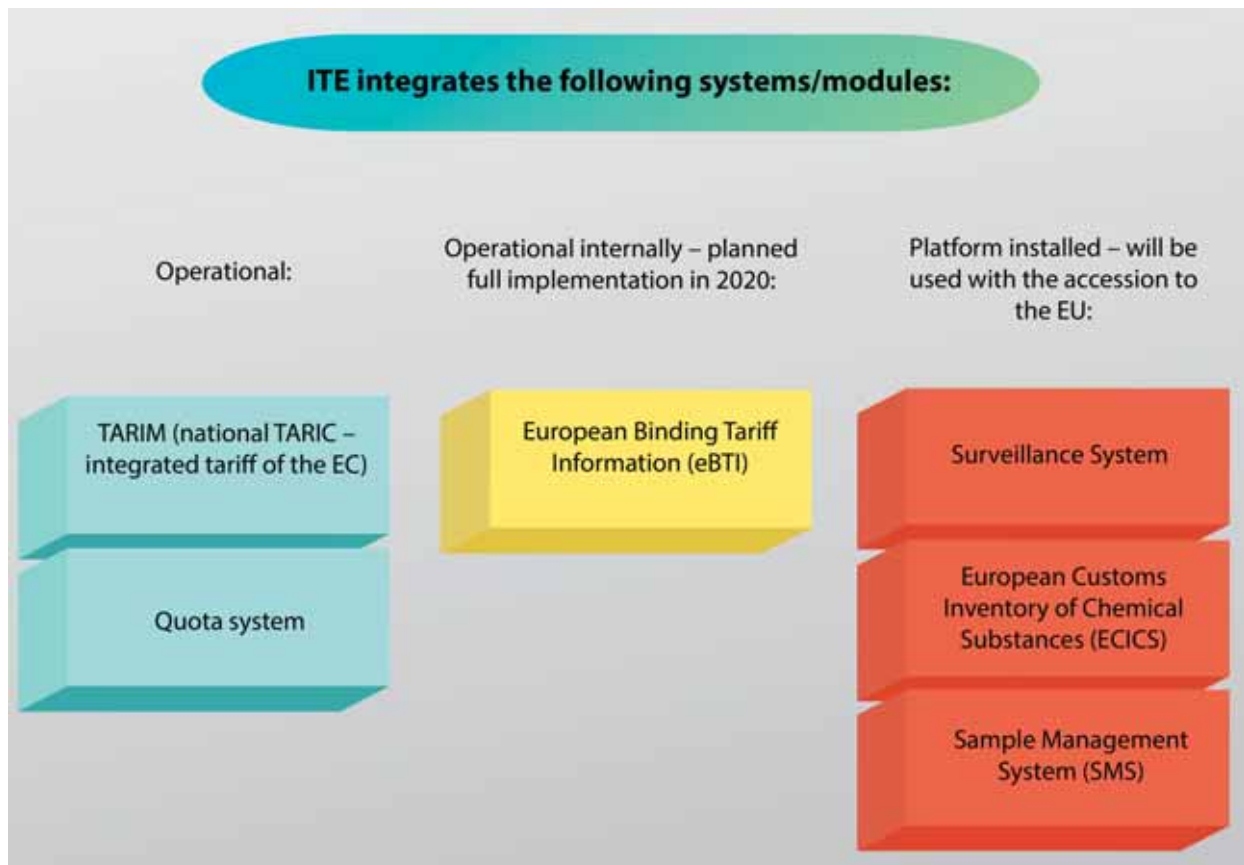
ITE integrates the following systems/modules:

Operational:

TARIM (national TARIC – integrated tariff of the EC)

Quota system

Operational internally – planned full implementation in 2020:

European Binding Tariff Information (eBTI)

Platform installed – will be used with the accession to the EU:

Surveillance System

European Customs Inventory of Chemical Substances (ECICS)

Sample Management System (SMS)